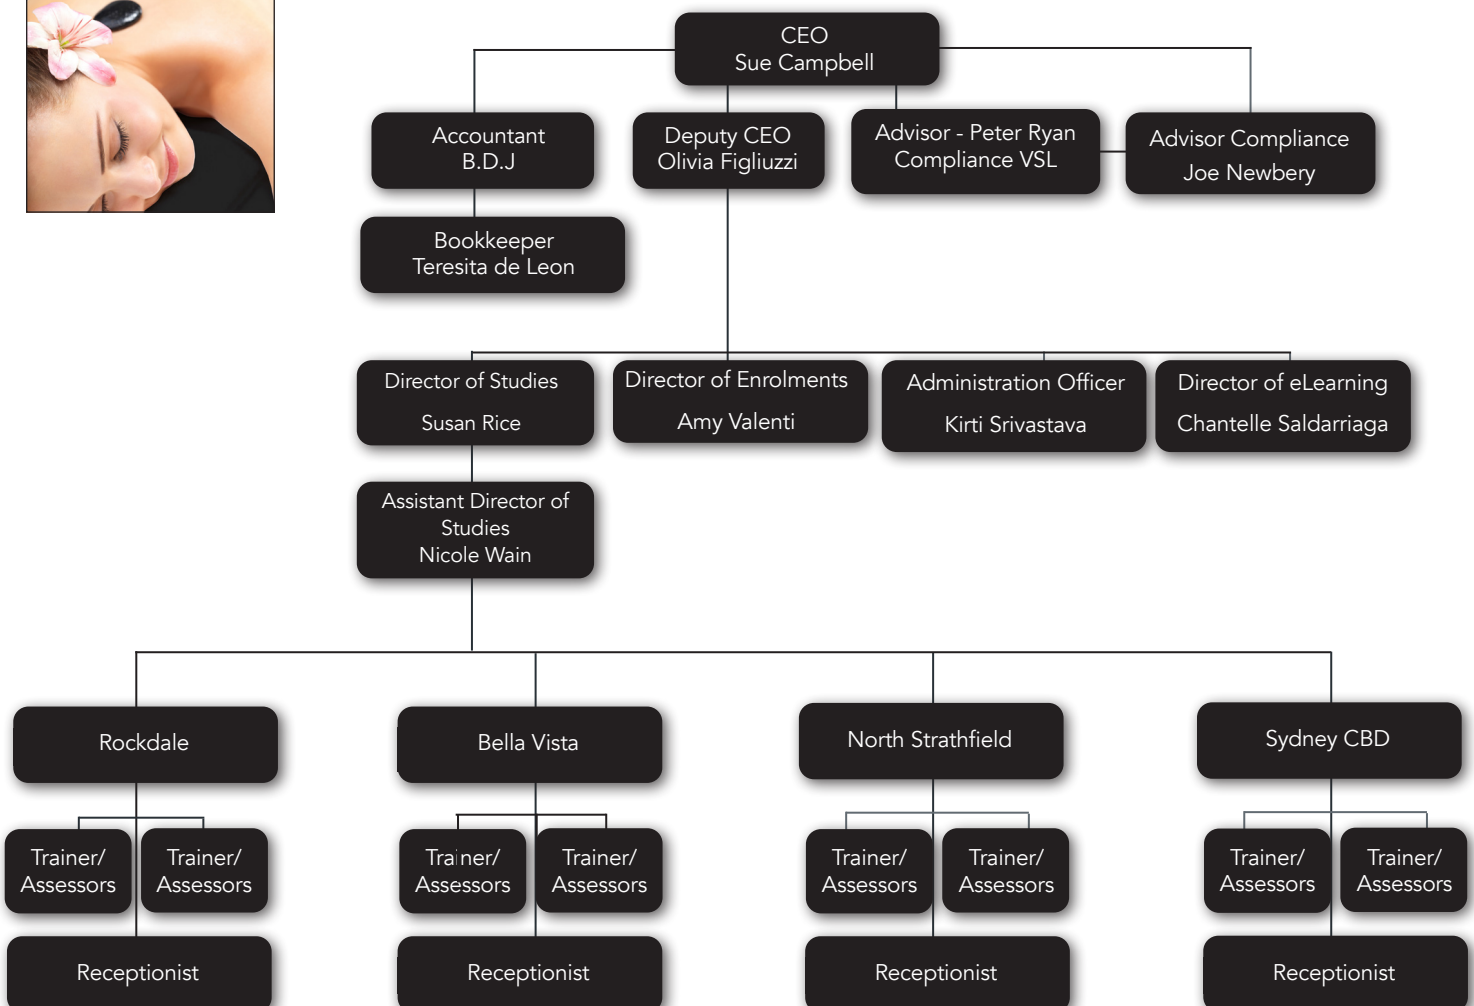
CEO
Sue Campbell

Accountant
B.D.J

Deputy CEO
Olivia Figliuzzi

Advisor - Peter Ryan
Compliance VSL

Advisor Compliance
Joe Newbery

Bookkeeper
Teresita de Leon

Director of Studies
Susan Rice

Director of Enrolments
Amy Valenti

Administration Officer
Kirti Srivastava

Director of eLearning
Chantelle Saldarriaga

Assistant Director of Studies
Nicole Wain

Rockdale

Trainer/ Assessors

Trainer/ Assessors

Receptionist

Bella Vista

Trainer/ Assessors

Trainer/ Assessors

Receptionist

North Strathfield

Trainer/ Assessors

Trainer/ Assessors

Receptionist

Sydney CBD

Trainer/ Assessors

Trainer/ Assessors

Receptionist